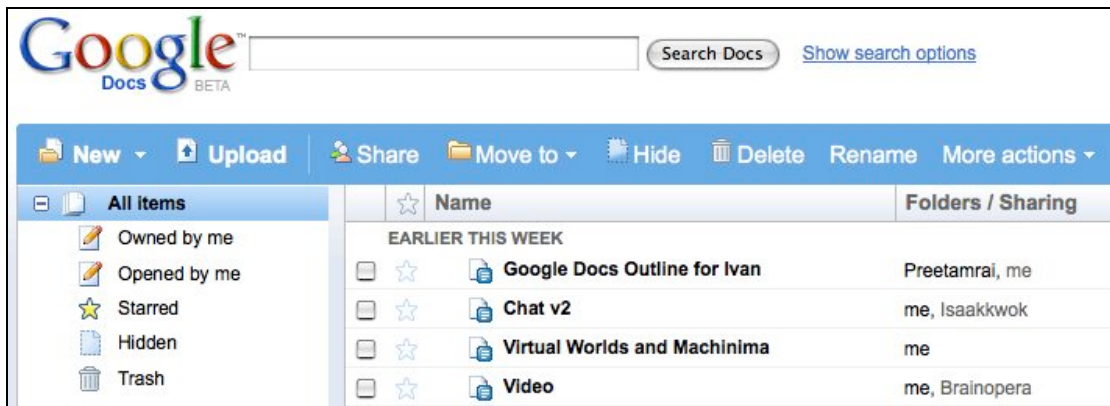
Google Docs BETA

Search Docs

Show search options

New ▾ Upload Share Move to ▾ Hide Delete Rename More actions ▾

All items
Owned by me
Opened by me
Starred
Hidden
Trash

| | Name | Folders / Sharing |
|---|---|---|
| | EARLIER THIS WEEK | |
| | Google Docs Outline for Ivan | Preetamrai, me |
| | Chat v2 | me, Isaakkwok |
| | Virtual Worlds and Machinima | me |
| | Video | me, Brainopera |